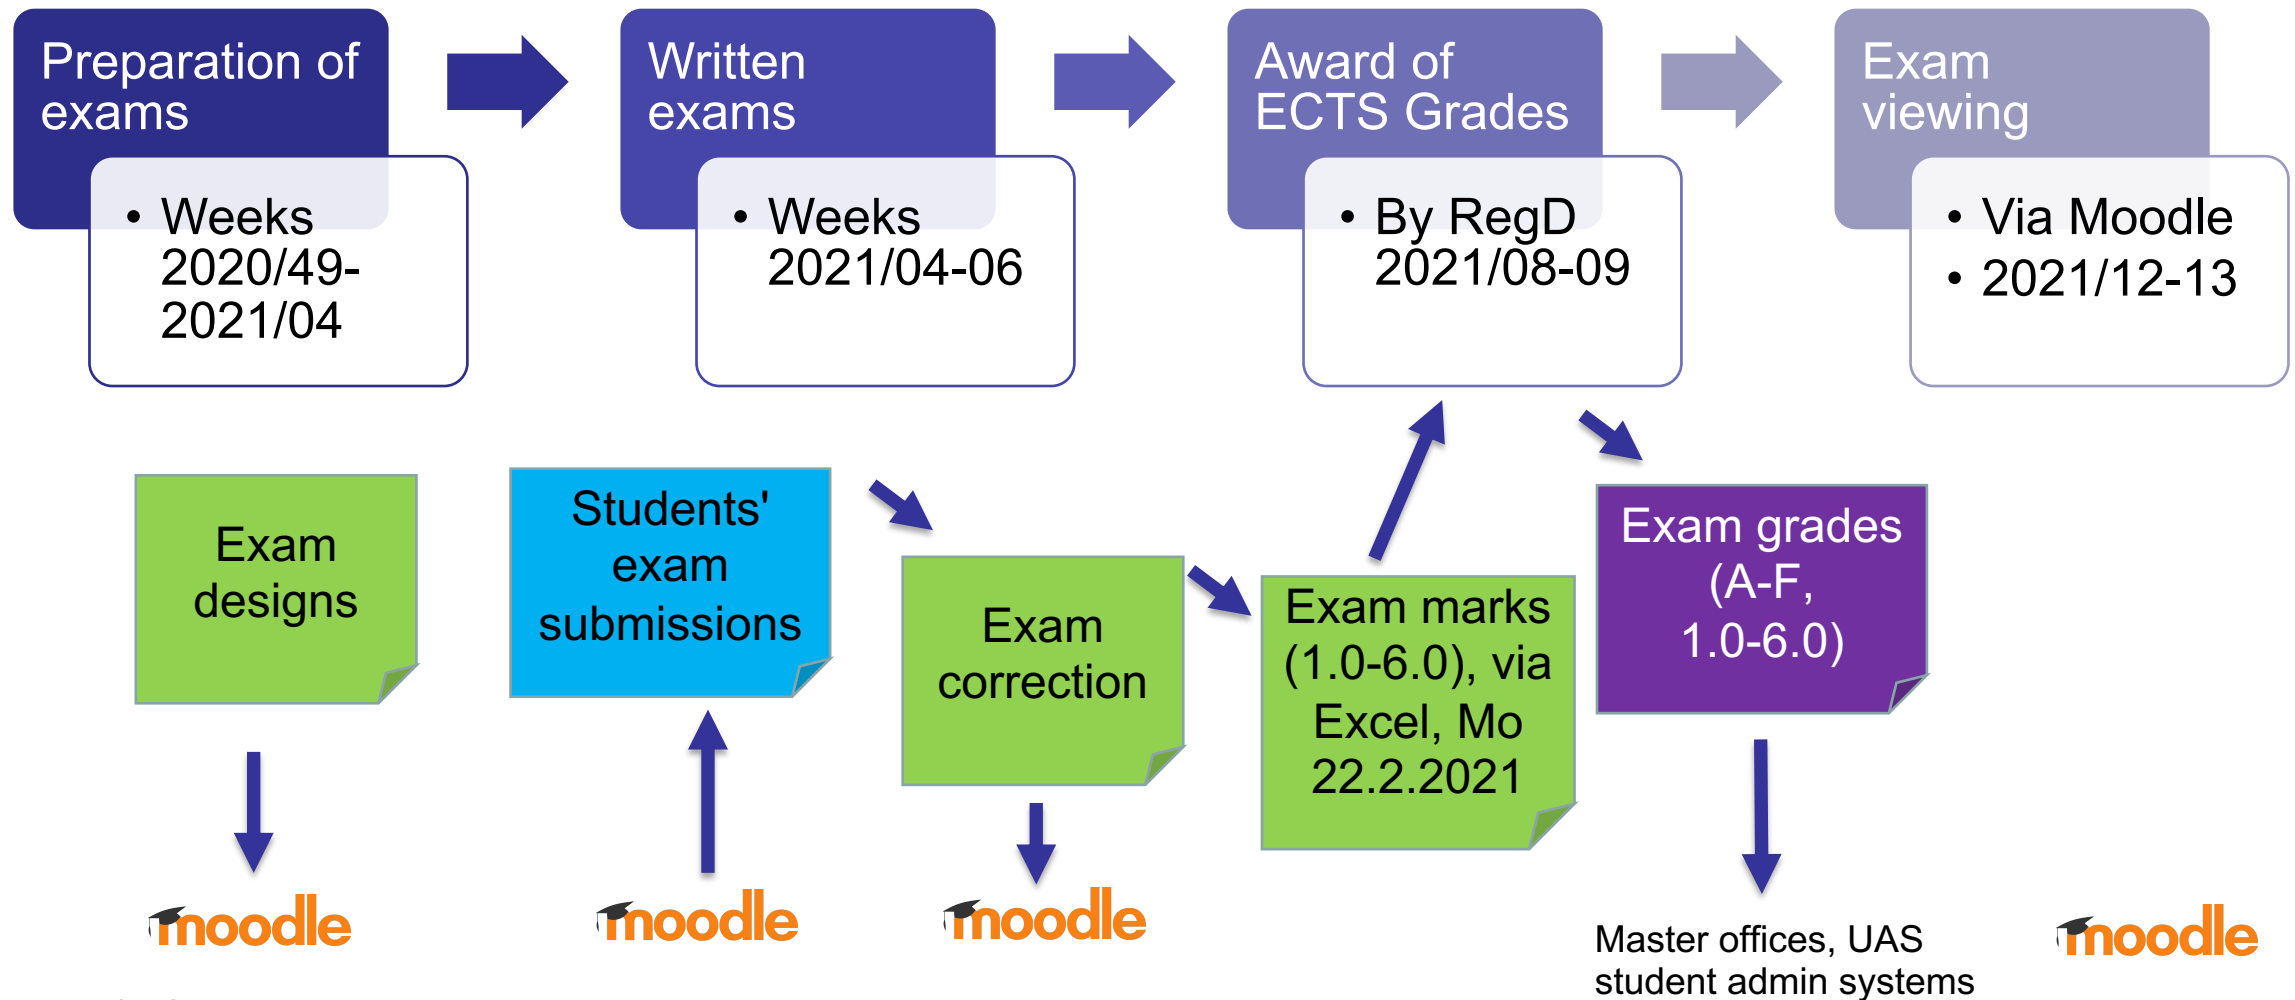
Preparation of exams

• Weeks 2020/49-2021/04

Written exams

• Weeks 2021/04-06

Award of ECTS Grades

• By RegD 2021/08-09

Exam viewing

• Via Moodle
• 2021/12-13

Exam designs

Students' exam submissions

Exam correction

Exam marks (1.0-6.0), via Excel, Mo 22.2.2021

Exam grades (A-F, 1.0-6.0)

moodle

moodle

moodle

Master offices, UAS student admin systems

moodle